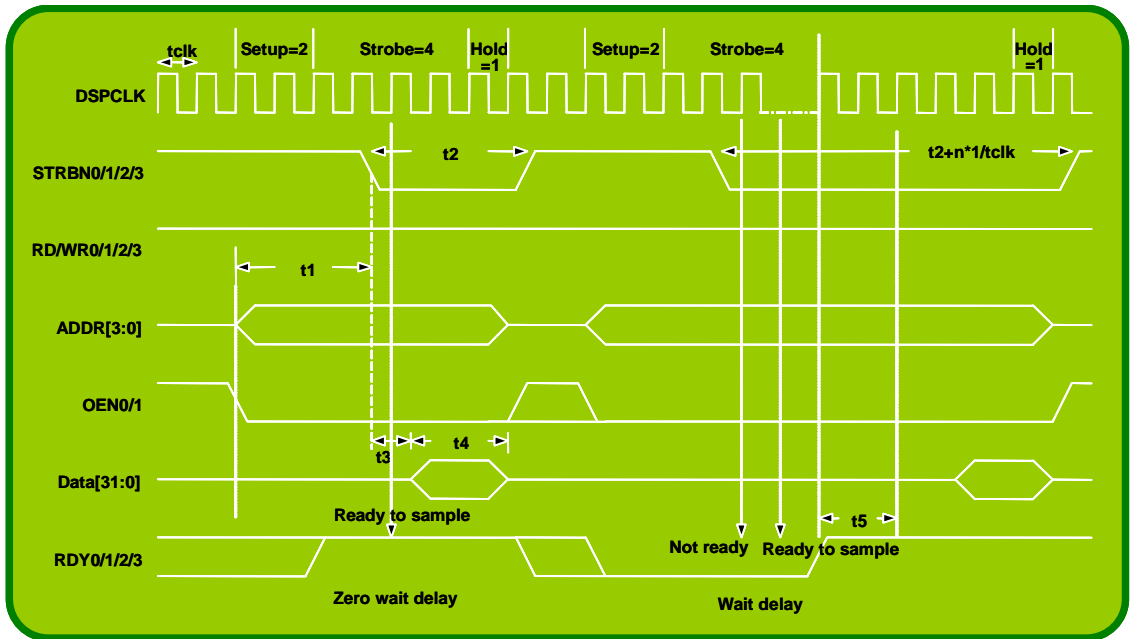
tclk
Setup=2
Strobe=4
Hold =1
Setup=2
Strobe=4
Hold =1
DSPCLK
STRBN0/1/2/3
t2
t2+n*1/tclk
RD/WR0/1/2/3
t1
ADDR[3:0]
OEN0/1
t3
t4
Data[31:0]
Ready to sample
t5
Not ready
Ready to sample
RDY0/1/2/3
Zero wait delay
Wait delay